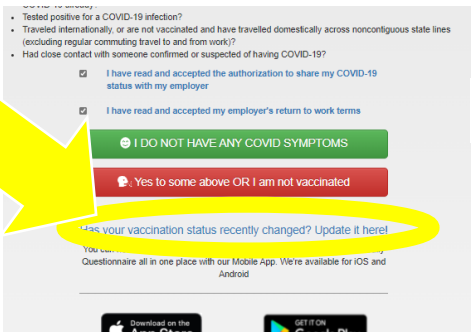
COVID-19 already?
• Tested positive for a COVID-19 infection?
• Traveled internationally, or are not vaccinated and have travelled domestically across noncontiguous state lines (excluding regular commuting travel to and from work)?
• Had close contact with someone confirmed or suspected of having COVID-19?

I have read and accepted the authorization to share my COVID-19 status with my employer

I have read and accepted my employer's return to work terms

I DO NOT HAVE ANY COVID SYMPTOMS

Yes to some above OR I am not vaccinated

Has your vaccination status recently changed? Update it here!

You ca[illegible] Questionnaire all in one place with our Mobile App. We're available for iOS and Android

Download on the App Store

GET IT ON Google Play